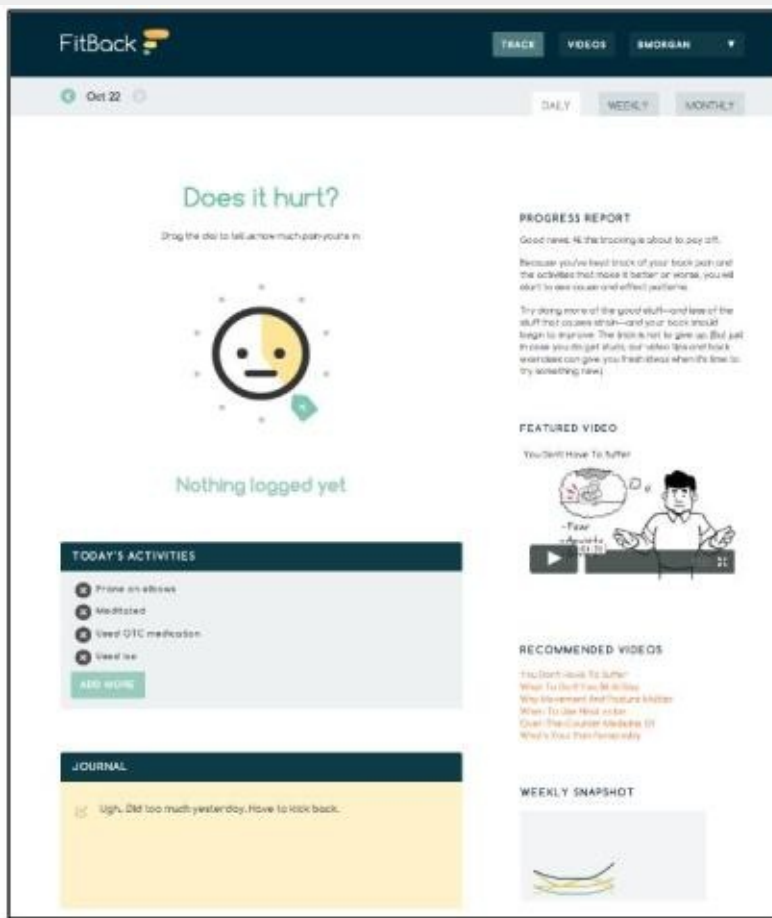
FitBack

TRACK VIDEOS BMORGAN ▼

Oct 22

DAILY WEEKLY MONTHLY

Does it hurt?

Drag the dial to tell us how much pain you're in.

Nothing logged yet

TODAY'S ACTIVITIES

Prone on elbows

Meditated

Used OTC medication

Used ice

ADD MORE

JOURNAL

Ugh. Did too much yesterday. Have to kick back.

PROGRESS REPORT

Good news. All the tracking is about to pay off.

Because you've kept track of your back pain and the activities that make it better or worse, you will start to see cause and effect patterns.

Try doing more of the good stuff—and less of the stuff that causes strain—and your back should begin to improve. The trick is not to give up. (But just in case you do get stuck, our video tips and back exercises can give you fresh ideas when it's time to try something new.)

FEATURED VIDEO

You Don't Have To Suffer

-Fear
-Anxiety

RECOMMENDED VIDEOS

You Don't Have To Suffer
What To Do If You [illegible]
Why Movement And Posture Matter
When To Use Heat or Ice
Over-The-Counter Medicine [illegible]
What's Your Pain Personality

WEEKLY SNAPSHOT